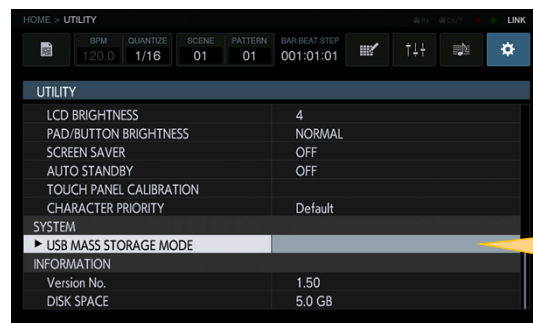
HOME > UTILITY

IN OUT LINK

BPM 120.0
QUANTIZE 1/16
SCENE 01
PATTERN 01
BAR.BEAT.STEP 001:01:01

UTILITY

| | |
|---|---|
| LCD BRIGHTNESS | 4 |
| PAD/BUTTON BRIGHTNESS | NORMAL |
| SCREEN SAVER | OFF |
| AUTO STANDBY | OFF |
| TOUCH PANEL CALIBRATION | |
| CHARACTER PRIORITY | Default |

SYSTEM

▶ USB MASS STORAGE MODE

INFORMATION

| | |
|---|---|
| Version No. | 1.50 |
| DISK SPACE | 5.0 GB |